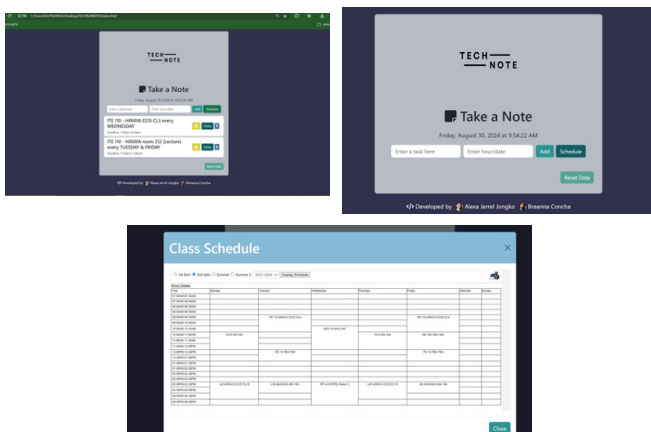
TECH NOTE

Take a Note

Friday, August 30, 2024 at 9:54:22 AM

Enter a task here

Enter hour/date

Add

Schedule

ITS 150 - HIRAYA-ICCS CL3 every WEDNESDAY

Deadline: 1:00pm-4:00pm

Done

ITS 150 - HIRAYA room 312 (Lecture) every TUESDAY & FRIDAY

Deadline: 1:00pm-2:30pm

Done

Reset Data

Developed by Alexa Jerrel Jongko Breanna Concha

TECH NOTE

Take a Note

Friday, August 30, 2024 at 9:54:22 AM

Enter a task here

Enter hour/date

Add

Schedule

Reset Data

Developed by Alexa Jerrel Jongko Breanna Concha

Class Schedule

×

1st Sem 2nd Sem Summer Summer 2 2023-2024 Display Schedule

Show Details

| Time | Monday | Tuesday | Wednesday | Thursday | Friday | Saturday | Sunday |
|---|---|---|---|---|---|---|---|
| 07:00AM-07:30AM | | | | | | | |
| 07:30AM-08:00AM | | | | | | | |
| 08:00AM-08:30AM | | | | | | | |
| 08:30AM-09:00AM | | | | | | | |
| 09:00AM-09:30AM | | ITE 1A HIRAYA-ICCS CL3 | | | ITE 1A HIRAYA-ICCS CL3 | | |
| 09:30AM-10:00AM | | | | | | | |
| 10:00AM-10:30AM | | | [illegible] | | | | |
| 10:30AM-11:00AM | TCS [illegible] | | | TCS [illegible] | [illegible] | | |
| 11:00AM-11:30AM | | | | | | | |
| 11:30AM-12:00PM | | | | | | | |
| 12:00PM-12:30PM | | ITE 15 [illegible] | | | ITE 15 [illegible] | | |
| 12:30PM-01:00PM | | | | | | | |
| 01:00PM-01:30PM | | | | | | | |
| 01:30PM-02:00PM | | | | | | | |
| 02:00PM-02:30PM | | | | | | | |
| 02:30PM-03:00PM | LIB HIRAYA-ICCS CL3 | LIB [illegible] | PE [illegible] | LIB HIRAYA-ICCS CL3 | LIB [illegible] | | |
| 03:00PM-03:30PM | | | | | | | |
| 03:30PM-04:00PM | | | | | | | |
| 04:00PM-04:30PM | | | | | | | |
| 04:30PM-05:00PM | | | | | | | |

Close